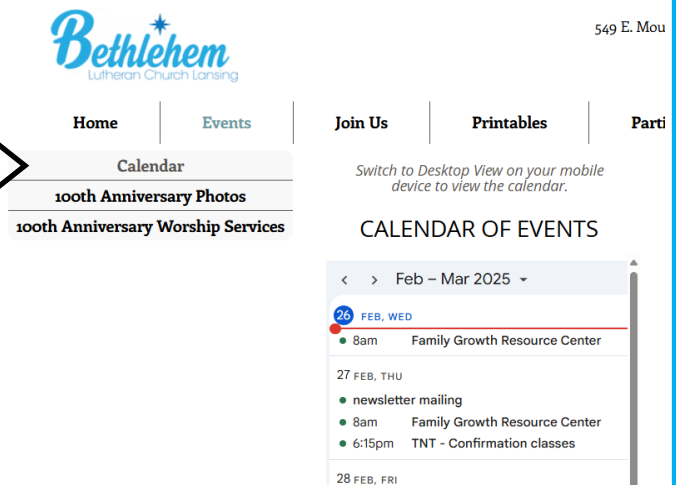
Bethlehem
Lutheran Church Lansing

549 E. Mou

Home | Events | Join Us | Printables | Parti

Calendar
100th Anniversary Photos
100th Anniversary Worship Services

Switch to Desktop View on your mobile device to view the calendar.

CALENDAR OF EVENTS

‹ › Feb – Mar 2025 ▾

26 FEB, WED
8am Family Growth Resource Center

27 FEB, THU
newsletter mailing
8am Family Growth Resource Center
6:15pm TNT - Confirmation classes

28 FEB, FRI